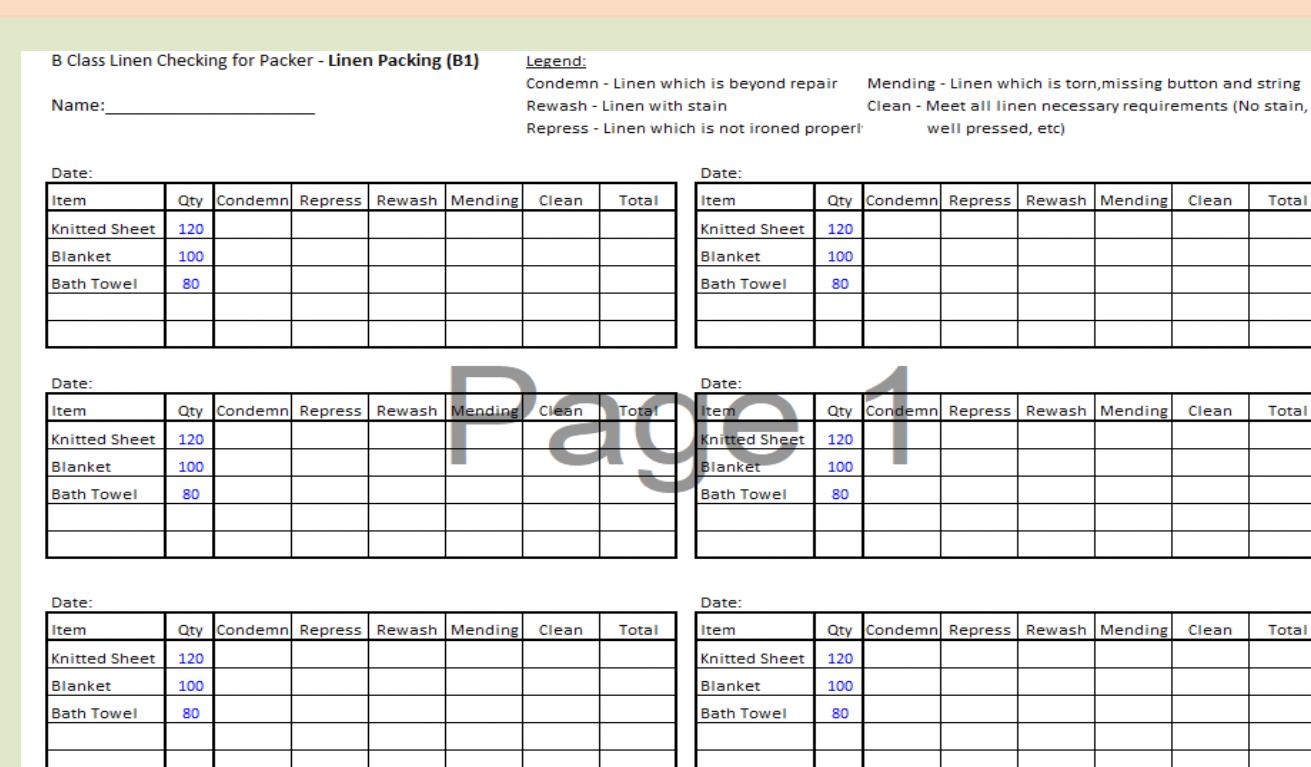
B Class Linen Checking for Packer - **Linen Packing (B1)**

Name:______________________

Legend:
Condemn - Linen which is beyond repair
Rewash - Linen with stain
Repress - Linen which is not ironed properl

Mending - Linen which is torn,missing button and string
Clean - Meet all linen necessary requirements (No stain, well pressed, etc)

Date:

| Item | Qty | Condemn | Repress | Rewash | Mending | Clean | Total |
|---|---|---|---|---|---|---|---|
| Knitted Sheet | 120 | | | | | | |
| Blanket | 100 | | | | | | |
| Bath Towel | 80 | | | | | | |
| | | | | | | | |
| | | | | | | | |

Date:

| Item | Qty | Condemn | Repress | Rewash | Mending | Clean | Total |
|---|---|---|---|---|---|---|---|
| Knitted Sheet | 120 | | | | | | |
| Blanket | 100 | | | | | | |
| Bath Towel | 80 | | | | | | |
| | | | | | | | |
| | | | | | | | |

Page 1

Date:

| Item | Qty | Condemn | Repress | Rewash | Mending | Clean | Total |
|---|---|---|---|---|---|---|---|
| Knitted Sheet | 120 | | | | | | |
| Blanket | 100 | | | | | | |
| Bath Towel | 80 | | | | | | |
| | | | | | | | |
| | | | | | | | |

Date:

| Item | Qty | Condemn | Repress | Rewash | Mending | Clean | Total |
|---|---|---|---|---|---|---|---|
| Knitted Sheet | 120 | | | | | | |
| Blanket | 100 | | | | | | |
| Bath Towel | 80 | | | | | | |
| | | | | | | | |
| | | | | | | | |

Date:

| Item | Qty | Condemn | Repress | Rewash | Mending | Clean | Total |
|---|---|---|---|---|---|---|---|
| Knitted Sheet | 120 | | | | | | |
| Blanket | 100 | | | | | | |
| Bath Towel | 80 | | | | | | |
| | | | | | | | |

Date:

| Item | Qty | Condemn | Repress | Rewash | Mending | Clean | Total |
|---|---|---|---|---|---|---|---|
| Knitted Sheet | 120 | | | | | | |
| Blanket | 100 | | | | | | |
| Bath Towel | 80 | | | | | | |
| | | | | | | | |